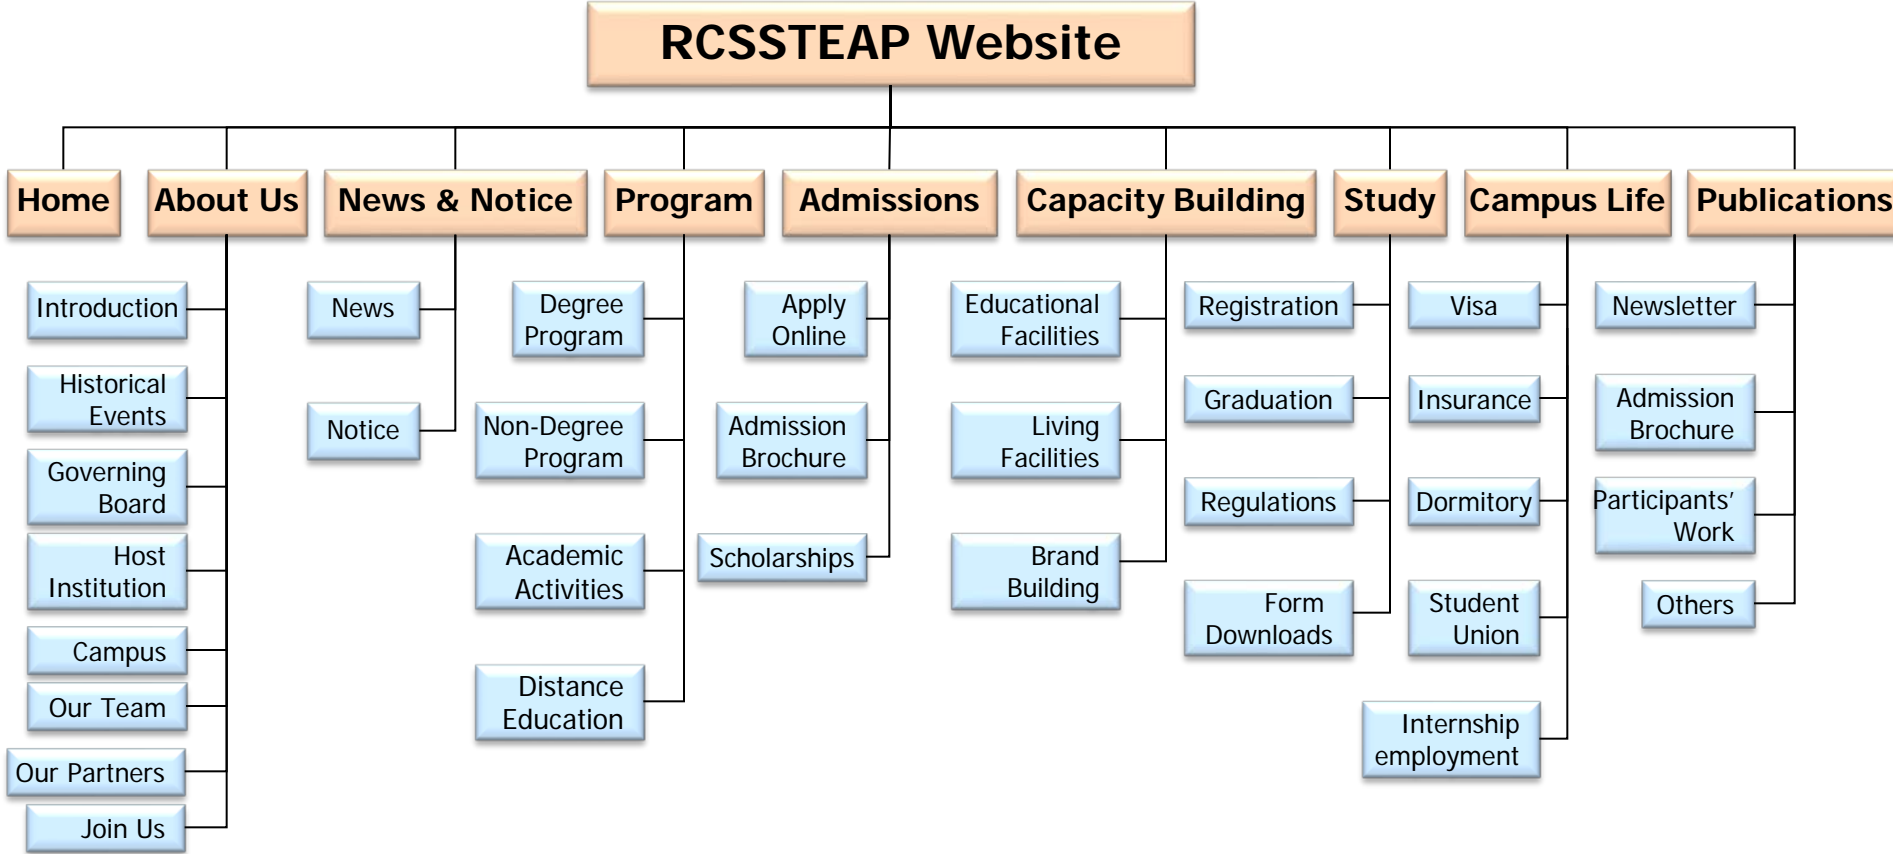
RCSSTEAP Website

Home

About Us

Introduction

Historical Events

Governing Board

Host Institution

Campus

Our Team

Our Partners

Join Us

News & Notice

News

Notice

Program

Degree Program

Non-Degree Program

Academic Activities

Distance Education

Admissions

Apply Online

Admission Brochure

Scholarships

Capacity Building

Educational Facilities

Living Facilities

Brand Building

Study

Registration

Graduation

Regulations

Form Downloads

Campus Life

Visa

Insurance

Dormitory

Student Union

Internship employment

Publications

Newsletter

Admission Brochure

Participants' Work

Others